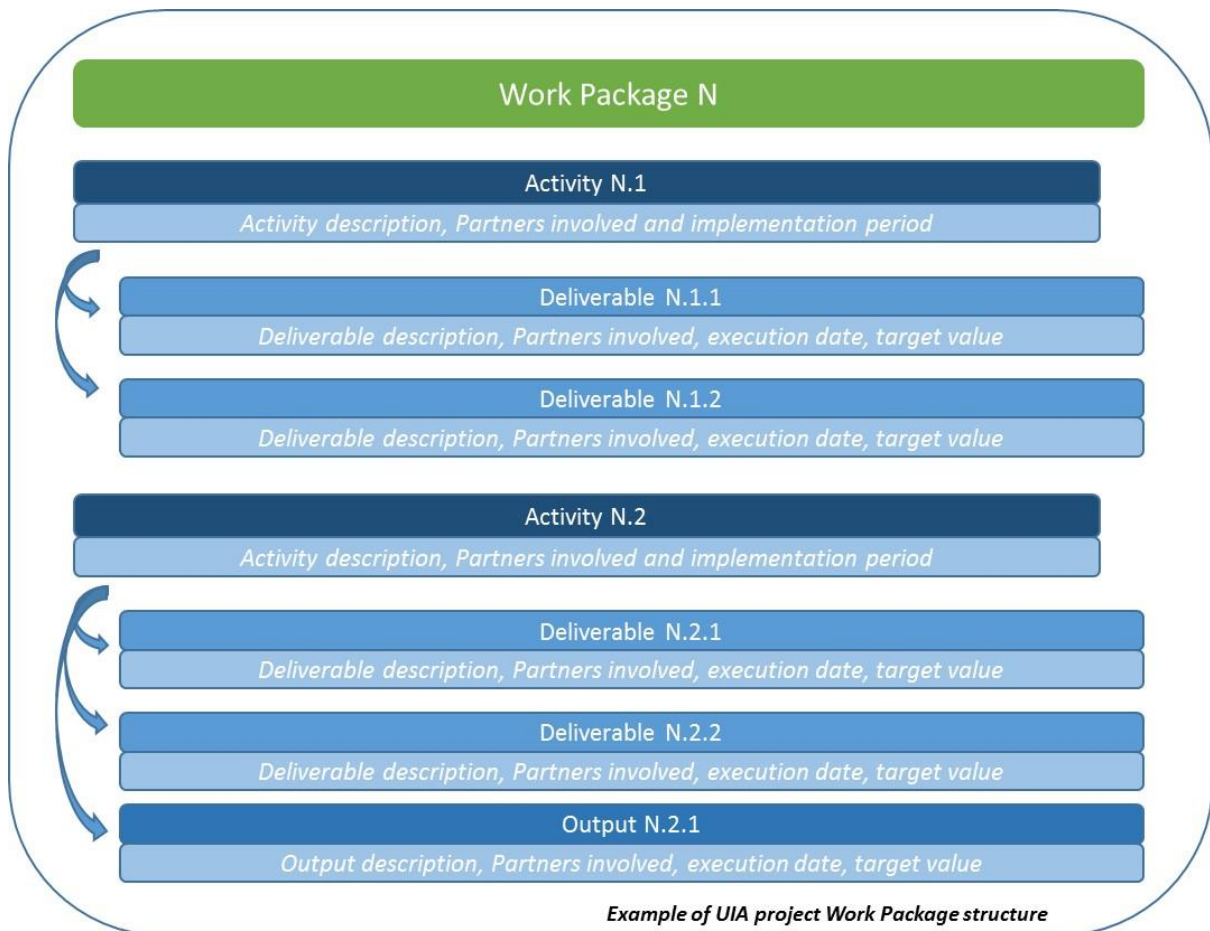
Work Package N

Activity N.1

Activity description, Partners involved and implementation period

Deliverable N.1.1

Deliverable description, Partners involved, execution date, target value

Deliverable N.1.2

Deliverable description, Partners involved, execution date, target value

Activity N.2

Activity description, Partners involved and implementation period

Deliverable N.2.1

Deliverable description, Partners involved, execution date, target value

Deliverable N.2.2

Deliverable description, Partners involved, execution date, target value

Output N.2.1

Output description, Partners involved, execution date, target value

Example of UIA project Work Package structure